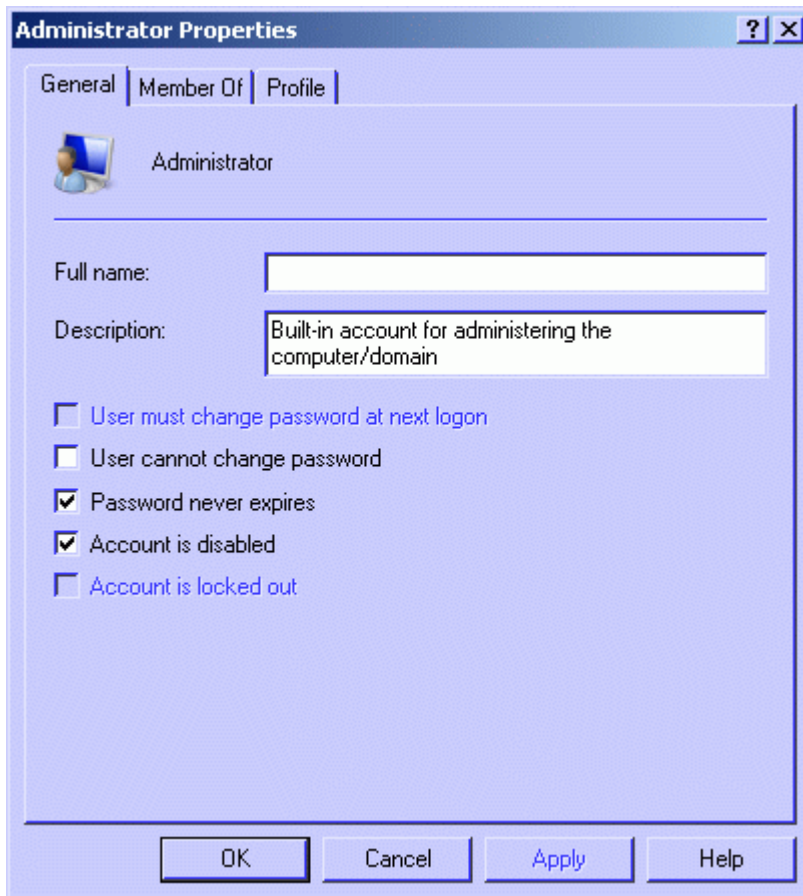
Administrator Properties

?| X

General | Member Of | Profile

Administrator

Full name:

Description: Built-in account for administering the computer/domain

User must change password at next logon

User cannot change password

Password never expires

Account is disabled

Account is locked out

OK | Cancel | Apply | Help